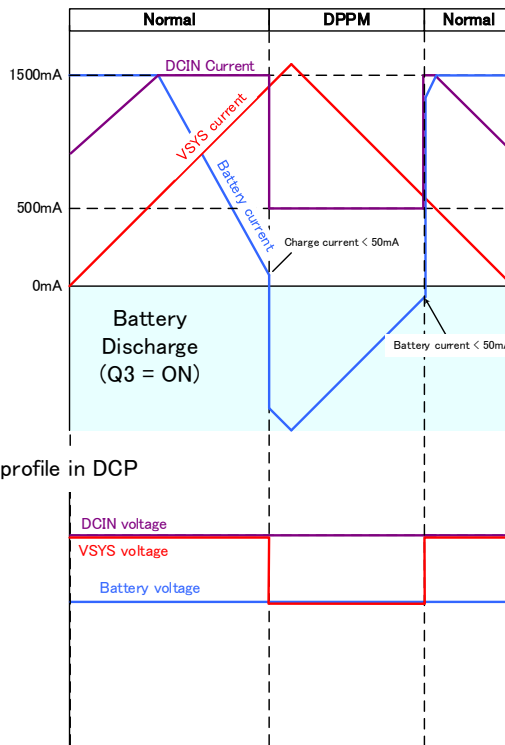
Normal

DPPM

Normal

1500mA

DCIN Current

VSYS current

Battery current

500mA

Charge current < 50mA

0mA

Battery Discharge (Q3 = ON)

Battery current < 50m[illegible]

profile in DCP

DCIN voltage

VSYS voltage

Battery voltage